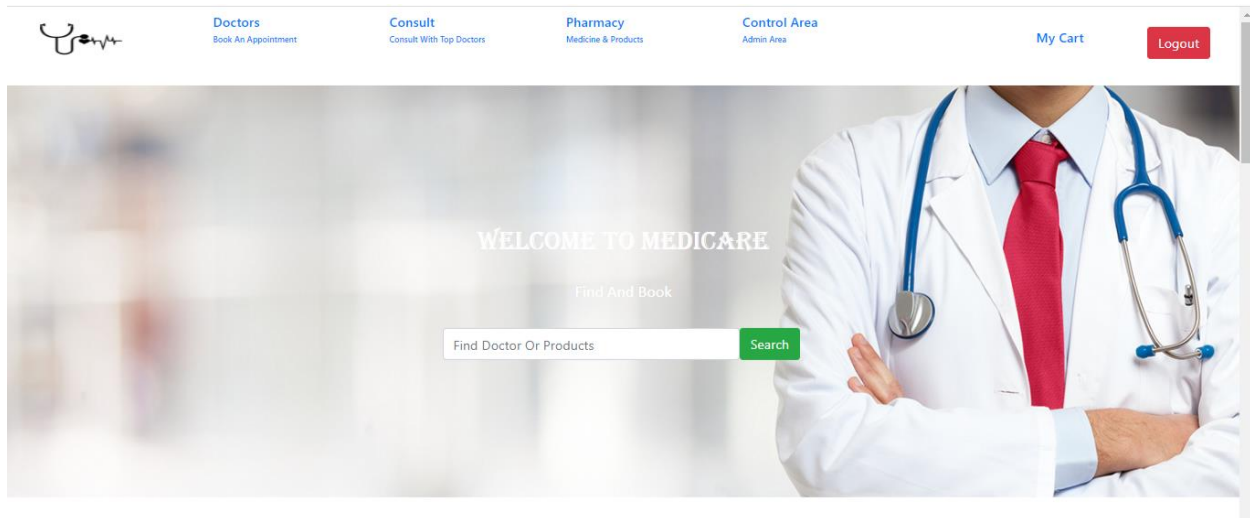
Doctors
Book An Appointment

Consult
Consult With Top Doctors

Pharmacy
Medicine & Products

Control Area
Admin Area

My Cart

Logout

WELCOME TO MEDICARE

Find And Book

Find Doctor Or Products

Search